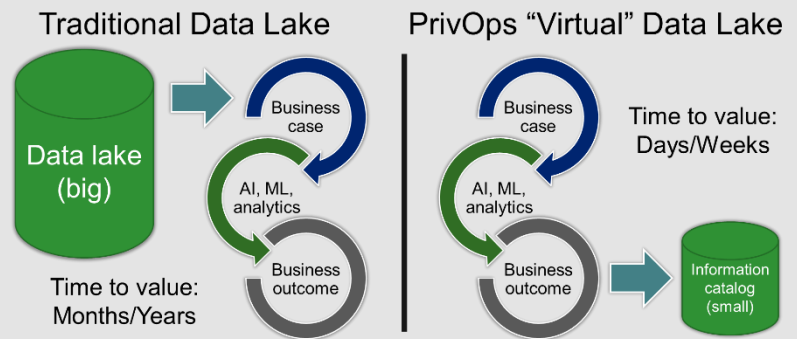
Traditional Data Lake

Data lake (big)

Business case

AI, ML, analytics

Business outcome

Time to value: Months/Years

PrivOps “Virtual” Data Lake

Business case

Time to value: Days/Weeks

AI, ML, analytics

Business outcome

Information catalog (small)